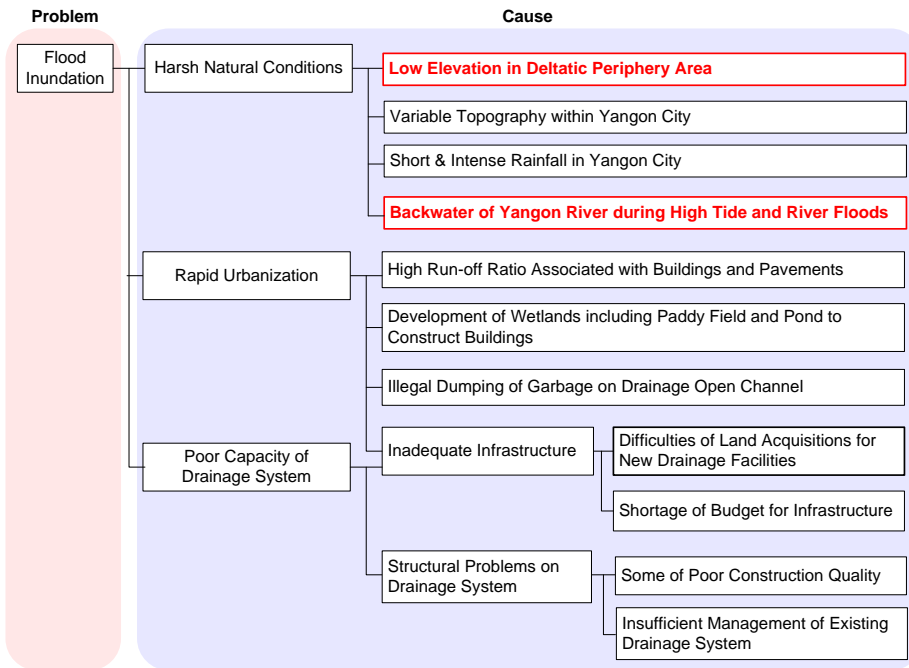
Problem

Cause

Flood Inundation

Harsh Natural Conditions

Low Elevation in Deltatic Periphery Area

Variable Topography within Yangon City

Short & Intense Rainfall in Yangon City

Backwater of Yangon River during High Tide and River Floods

Rapid Urbanization

High Run-off Ratio Associated with Buildings and Pavements

Development of Wetlands including Paddy Field and Pond to Construct Buildings

Illegal Dumping of Garbage on Drainage Open Channel

Poor Capacity of Drainage System

Inadequate Infrastructure

Difficulties of Land Acquisitions for New Drainage Facilities

Shortage of Budget for Infrastructure

Structural Problems on Drainage System

Some of Poor Construction Quality

Insufficient Management of Existing Drainage System